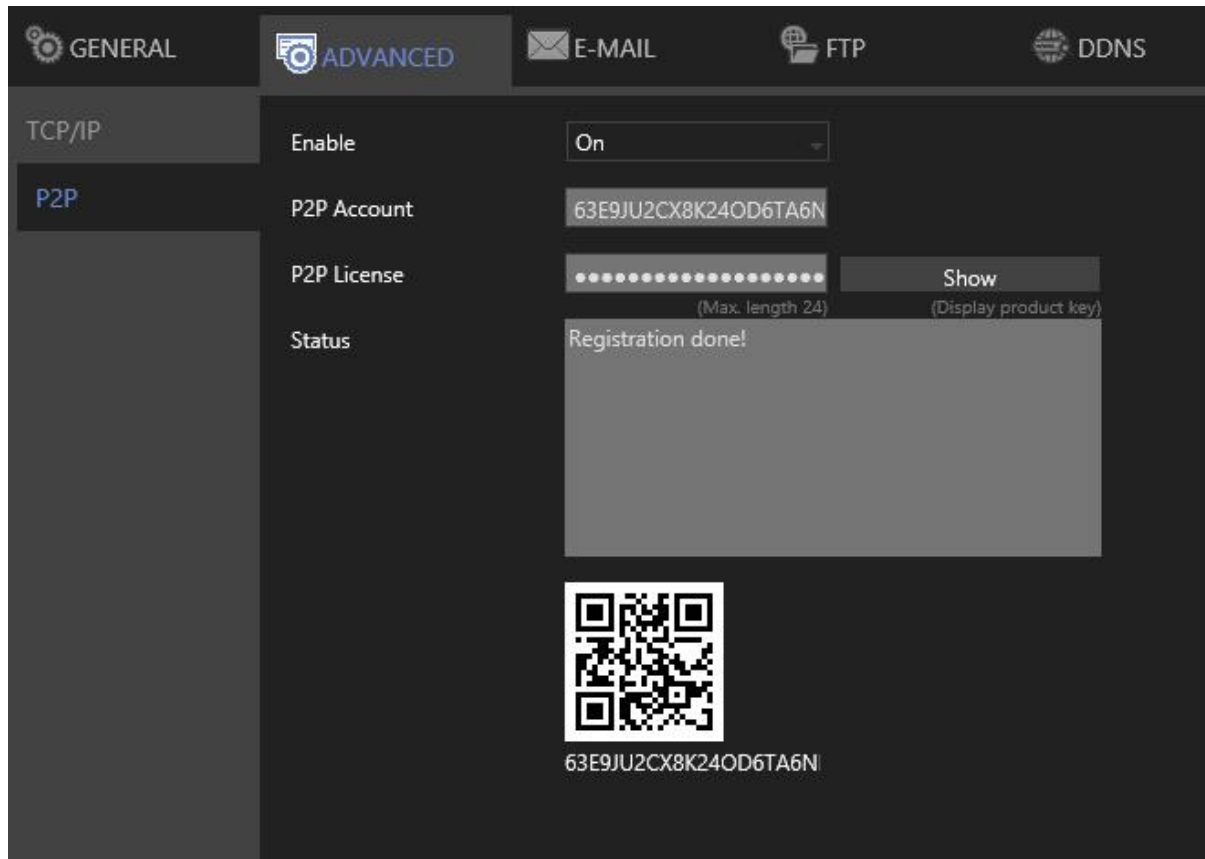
GENERAL
ADVANCED
E-MAIL
FTP
DDNS

TCP/IP
P2P

Enable
On

P2P Account
63E9JU2CX8K24OD6TA6N

P2P License
••••••••••••••••••••
Show
(Max. length 24)
(Display product key)

Status
Registration done!

63E9JU2CX8K24OD6TA6N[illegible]